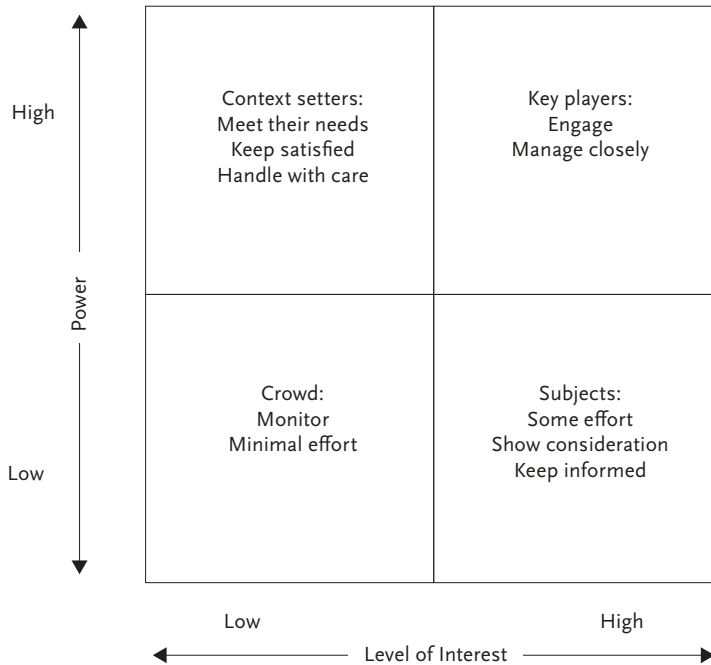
High

Power

Low

Context setters:
Meet their needs
Keep satisfied
Handle with care

Key players:
Engage
Manage closely

Crowd:
Monitor
Minimal effort

Subjects:
Some effort
Show consideration
Keep informed

Low

High

Level of Interest